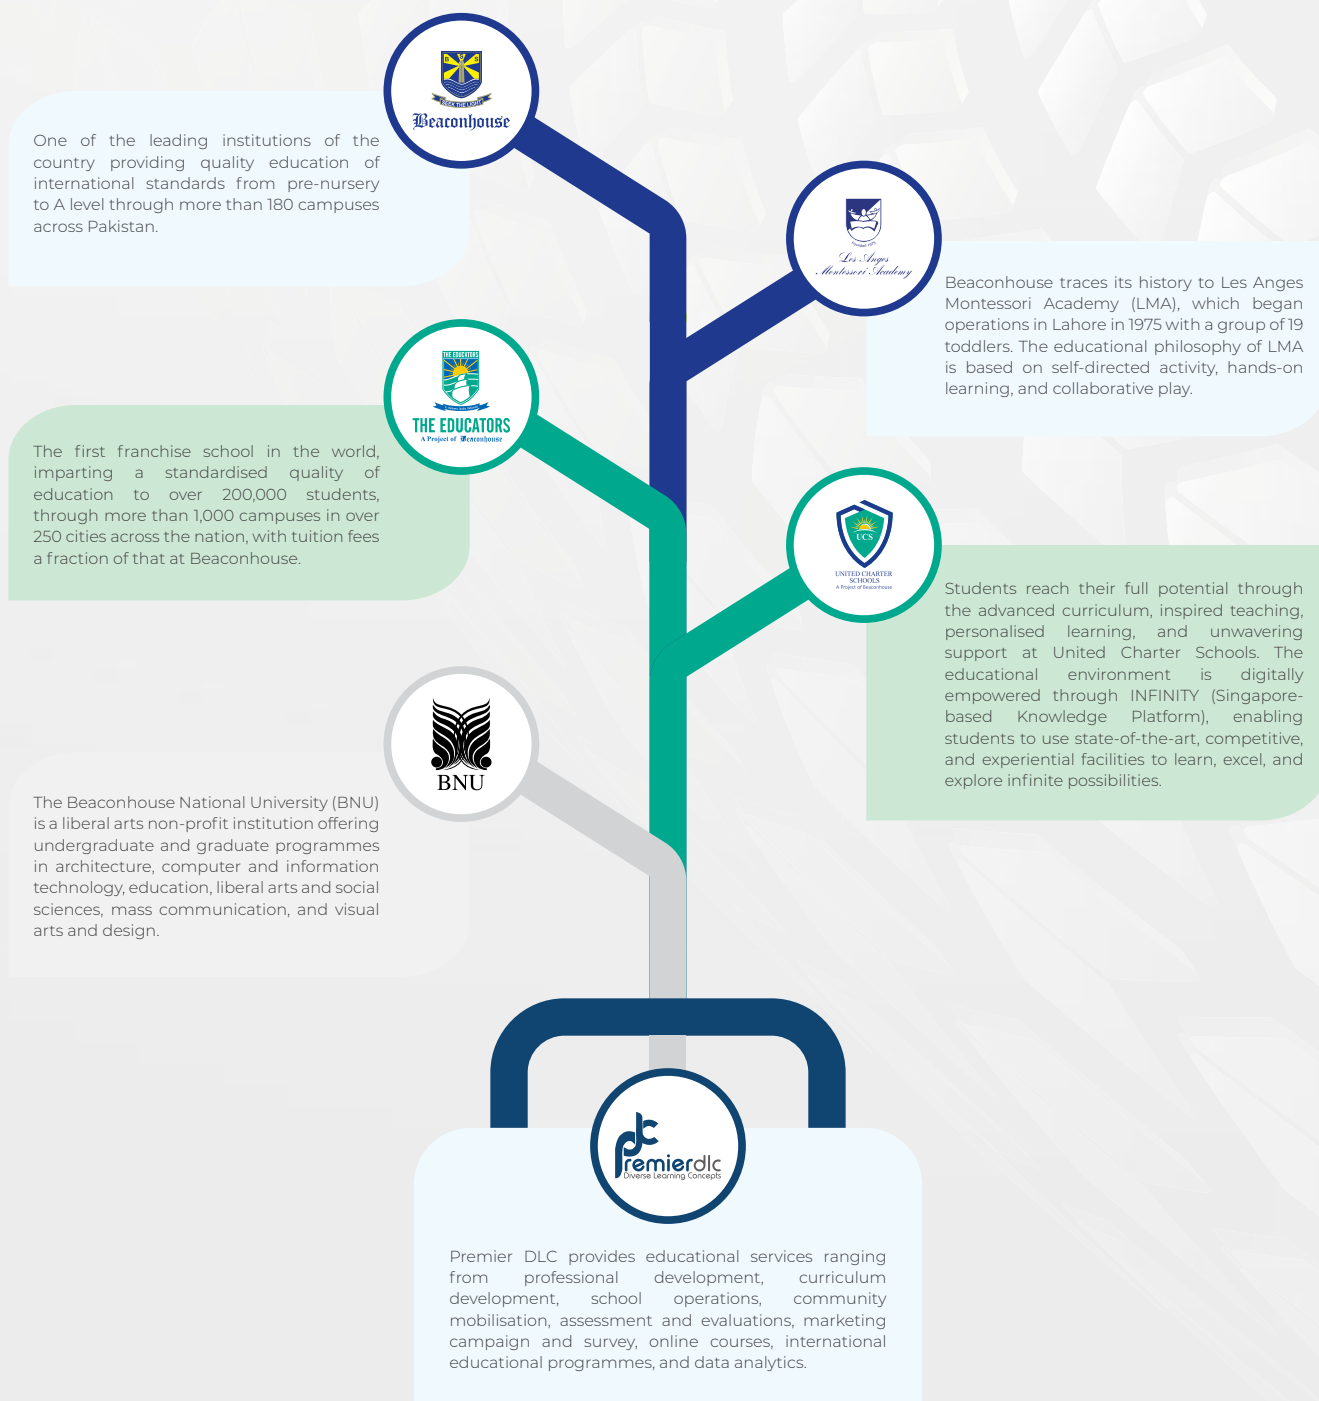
Beaconhouse

One of the leading institutions of the country providing quality education of international standards from pre-nursery to A level through more than 180 campuses across Pakistan.

Les Anges Montessori Academy

Beaconhouse traces its history to Les Anges Montessori Academy (LMA), which began operations in Lahore in 1975 with a group of 19 toddlers. The educational philosophy of LMA is based on self-directed activity, hands-on learning, and collaborative play.

THE EDUCATORS
A Project of Beaconhouse

The first franchise school in the world, imparting a standardised quality of education to over 200,000 students, through more than 1,000 campuses in over 250 cities across the nation, with tuition fees a fraction of that at Beaconhouse.

UCS
UNITED CHARTER SCHOOLS
A Project of Beaconhouse

Students reach their full potential through the advanced curriculum, inspired teaching, personalised learning, and unwavering support at United Charter Schools. The educational environment is digitally empowered through INFINITY (Singapore-based Knowledge Platform), enabling students to use state-of-the-art, competitive, and experiential facilities to learn, excel, and explore infinite possibilities.

BNU

The Beaconhouse National University (BNU) is a liberal arts non-profit institution offering undergraduate and graduate programmes in architecture, computer and information technology, education, liberal arts and social sciences, mass communication, and visual arts and design.

premierdlc
Diverse Learning Concepts

Premier DLC provides educational services ranging from professional development, curriculum development, school operations, community mobilisation, assessment and evaluations, marketing campaign and survey, online courses, international educational programmes, and data analytics.